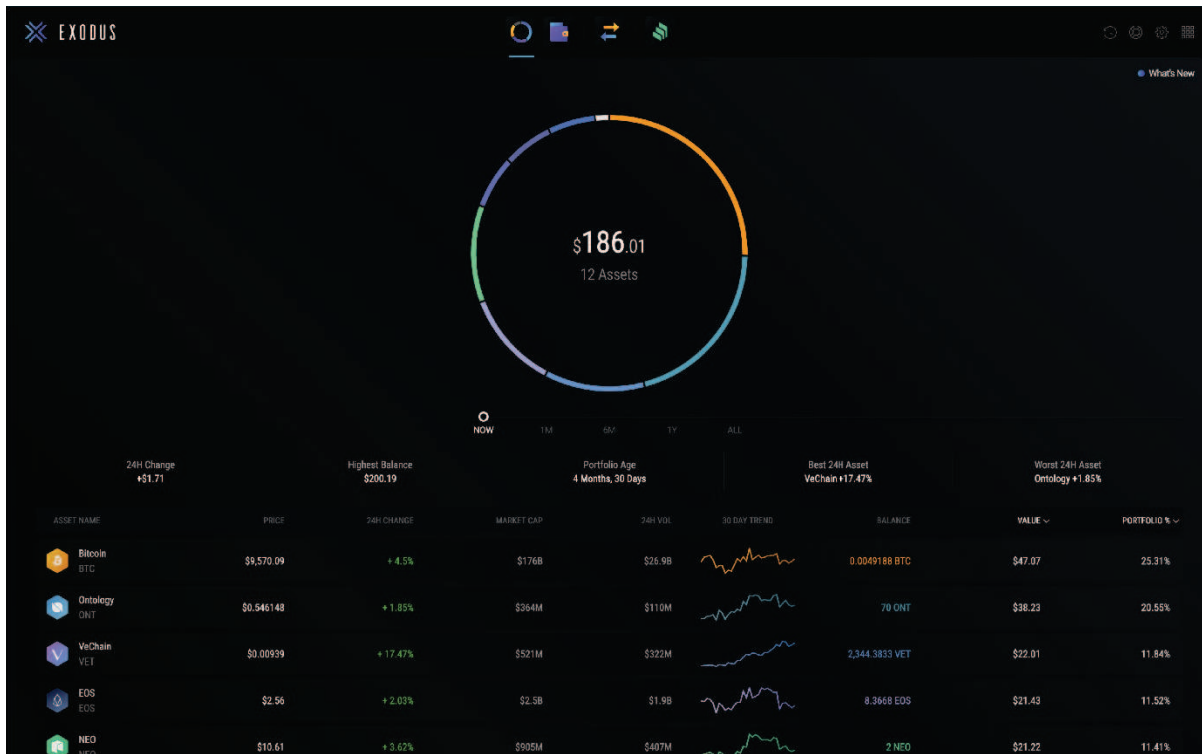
EXODUS

What's New

$186.01
12 Assets

NOW 1M 6M 1Y ALL

24H Change
+$1.71

Highest Balance
$200.19

Portfolio Age
4 Months, 30 Days

Best 24H Asset
VeChain +17.47%

Worst 24H Asset
Ontology +1.85%

| ASSET NAME | PRICE | 24H CHANGE | MARKET CAP | 24H VOL | 30 DAY TREND | BALANCE | VALUE | PORTFOLIO % |
|---|---|---|---|---|---|---|---|---|
| Bitcoin BTC | $9,570.09 | + 4.5% | $176B | $26.9B | | 0.0049188 BTC | $47.07 | 25.31% |
| Ontology ONT | $0.546148 | + 1.85% | $364M | $110M | | 70 ONT | $38.23 | 20.55% |
| VeChain VET | $0.00939 | + 17.47% | $521M | $322M | | 2,344.3833 VET | $22.01 | 11.84% |
| EOS EOS | $2.56 | + 2.03% | $2.5B | $1.9B | | 8.3668 EOS | $21.43 | 11.52% |
| NEO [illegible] | $10.61 | + 3.62% | $905M | $407M | | 2 NEO | $21.22 | 11.41% |